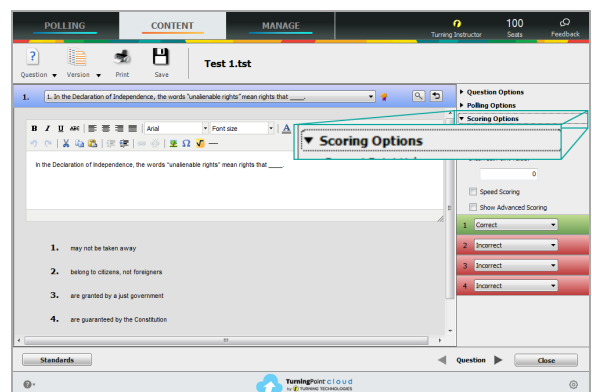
POLLING CONTENT MANAGE

Turning Instructor 100 Seats Feedback

Question Version Print Save

Test 1.tst

1. 1. In the Declaration of Independence, the words "unalienable rights" mean rights that ____.

Question Options
Polling Options
Scoring Options

Arial Font size

Scoring Options

In the Declaration of Independence, the words "unalienable rights" mean rights that ____.

0

Speed Scoring

Show Advanced Scoring

1. may not be taken away

2. belong to citizens, not foreigners

3. are granted by a just government

4. are guaranteed by the Constitution

1 Correct
2 Incorrect
3 Incorrect
4 Incorrect

Standards

Question

Close

TurningPoint cloud by TURNING TECHNOLOGIES